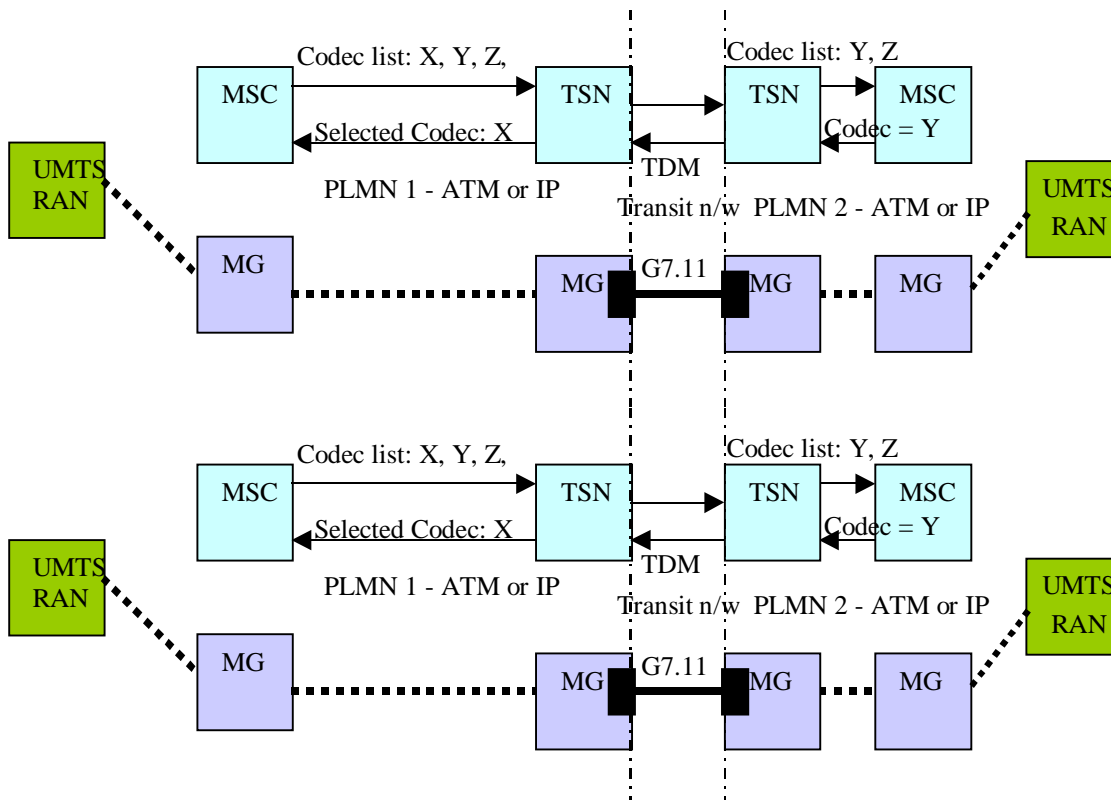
Codec list: X, Y, Z,

MSC

Selected Codec: X

TSN

TSN

Codec list: Y, Z

MSC

Codec = Y

TDM

UMTS RAN

PLMN 1 - ATM or IP

Transit n/w

PLMN 2 - ATM or IP

UMTS RAN

MG

MG

G7.11

MG

MG

Codec list: X, Y, Z,

MSC

Selected Codec: X

TSN

TSN

Codec list: Y, Z

MSC

Codec = Y

TDM

UMTS RAN

PLMN 1 - ATM or IP

Transit n/w

PLMN 2 - ATM or IP

UMTS RAN

MG

MG

G7.11

MG

MG